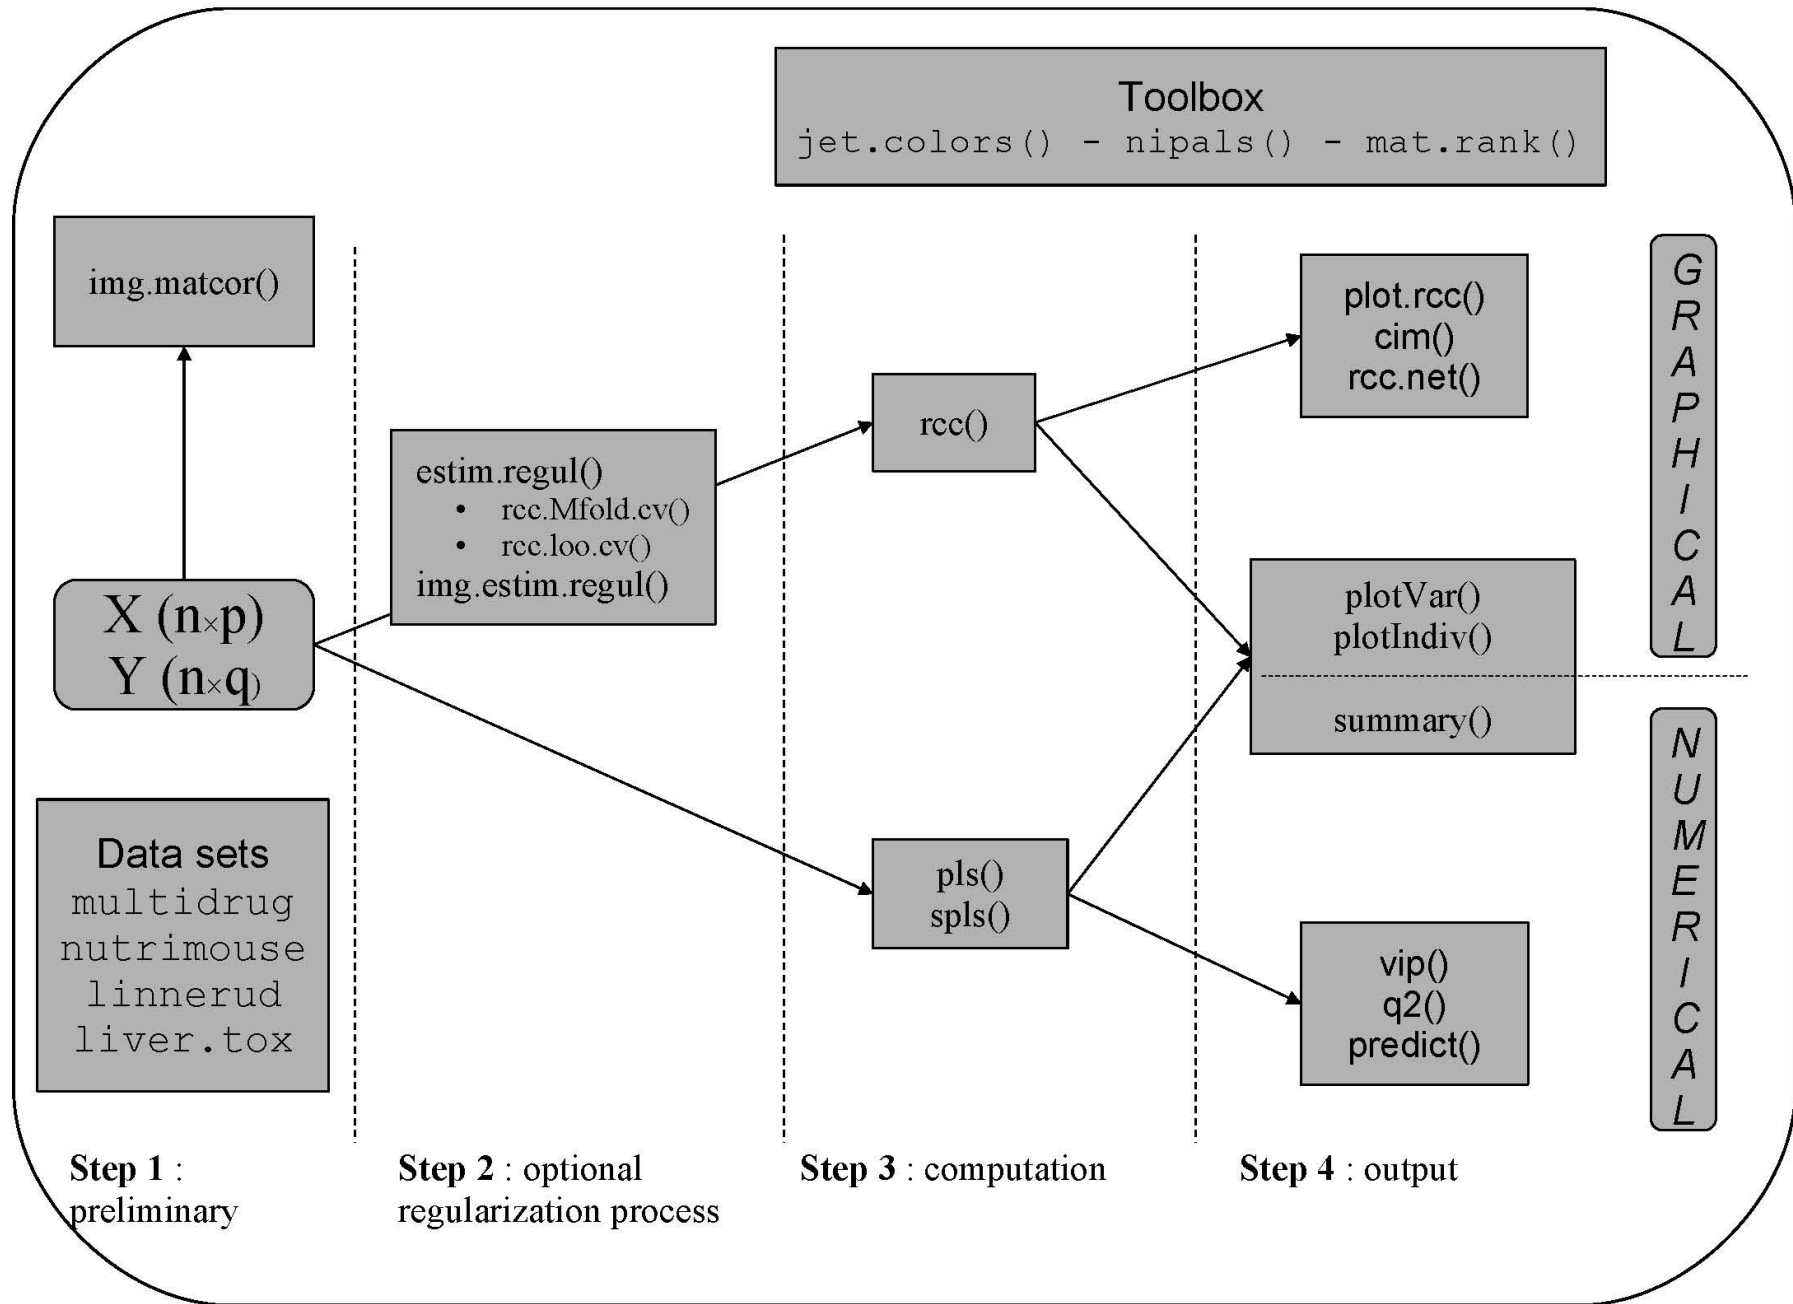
Toolbox
jet.colors() - nipals() - mat.rank()

img.matcor()

$X$ (n×p)
$Y$ (n×q)

Data sets
multidrug
nutrimouse
linnerud
liver.tox

estim.regul()
• rcc.Mfold.cv()
• rcc.loo.cv()
img.estim.regul()

rcc()

pls()
spls()

plot.rcc()
cim()
rcc.net()

plotVar()
plotIndiv()

summary()

vip()
q2()
predict()

GRAPHICAL

NUMERICAL

Step 1 : preliminary

Step 2 : optional regularization process

Step 3 : computation

Step 4 : output